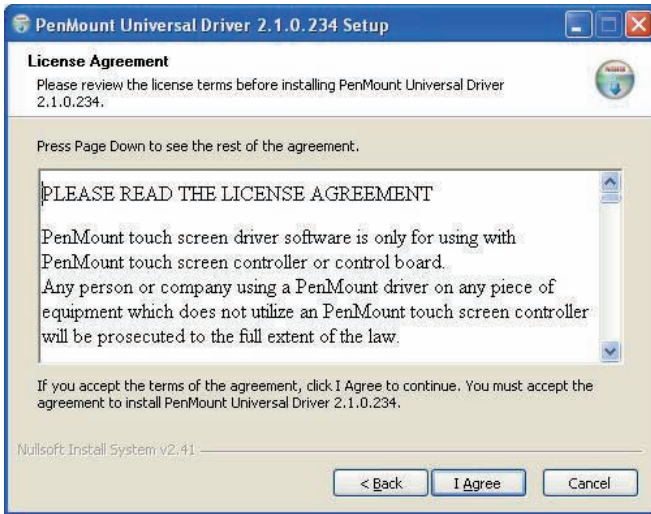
PenMount Universal Driver 2.1.0.234 Setup

License Agreement

Please review the license terms before installing PenMount Universal Driver 2.1.0.234.

Press Page Down to see the rest of the agreement.

PLEASE READ THE LICENSE AGREEMENT

PenMount touch screen driver software is only for using with PenMount touch screen controller or control board.
Any person or company using a PenMount driver on any piece of equipment which does not utilize an PenMount touch screen controller will be prosecuted to the full extent of the law.

If you accept the terms of the agreement, click I Agree to continue. You must accept the agreement to install PenMount Universal Driver 2.1.0.234.

Nullsoft Install System v2.41

< Back

I Agree

Cancel